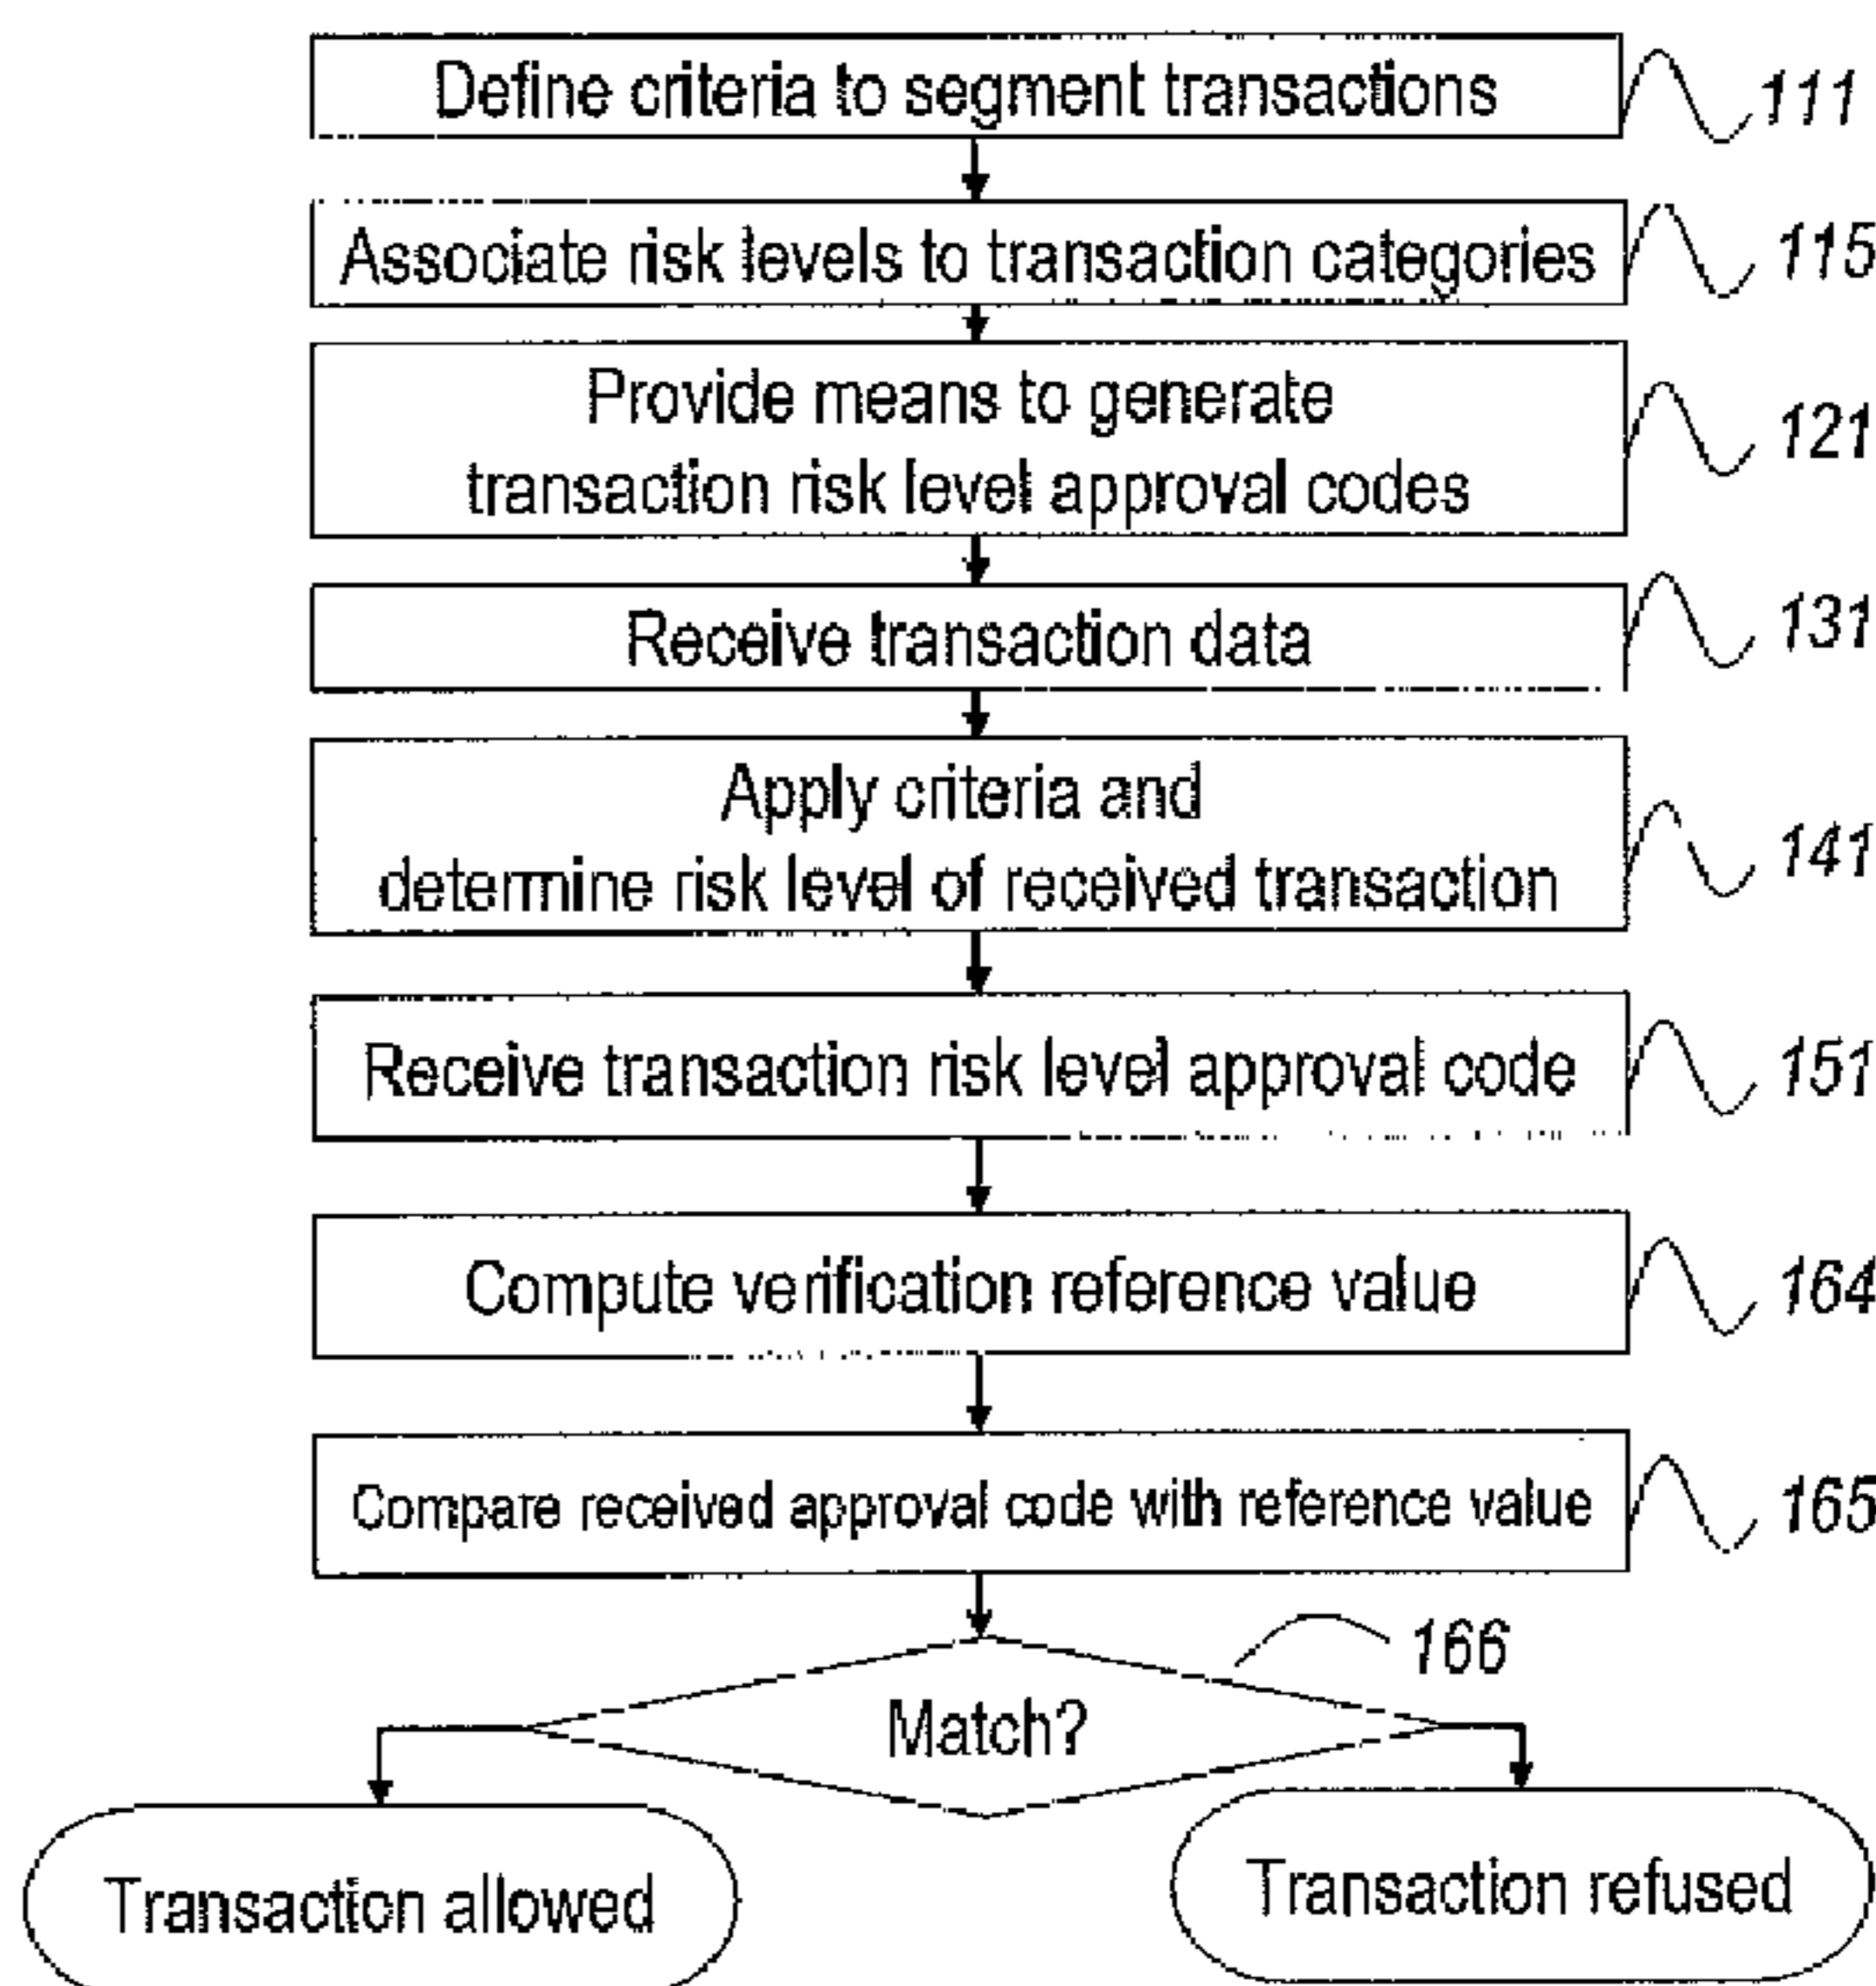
Define criteria to segment transactions
111

Associate risk levels to transaction categories
115

Provide means to generate transaction risk level approval codes
121

Receive transaction data
131

Apply criteria and determine risk level of received transaction
141

Receive transaction risk level approval code
151

Compute verification reference value
164

Compare received approval code with reference value
165

166

Match?

Transaction allowed

Transaction refused